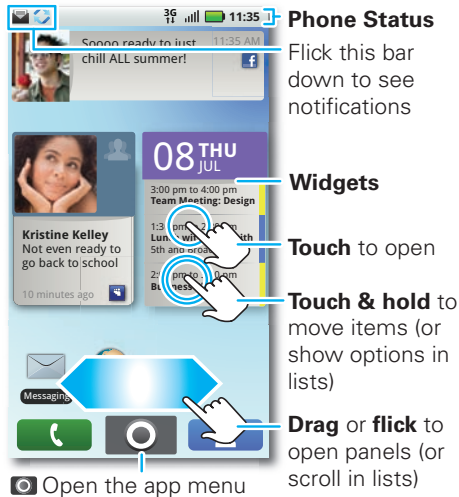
3G 11:35

Soooo ready to just chill ALL summer!

11:35 AM

Kristine Kelley
Not even ready to go back to school

10 minutes ago

08 THU JUL

3:00 pm to 4:00 pm
Team Meeting: Design

1:3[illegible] pm
Lun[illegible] with
5th and Broa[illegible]

2:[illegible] pm
Bu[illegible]

Messaging

Phone Status

Flick this bar down to see notifications

Widgets

Touch to open

Touch & hold to move items (or show options in lists)

Drag or flick to open panels (or scroll in lists)

Open the app menu